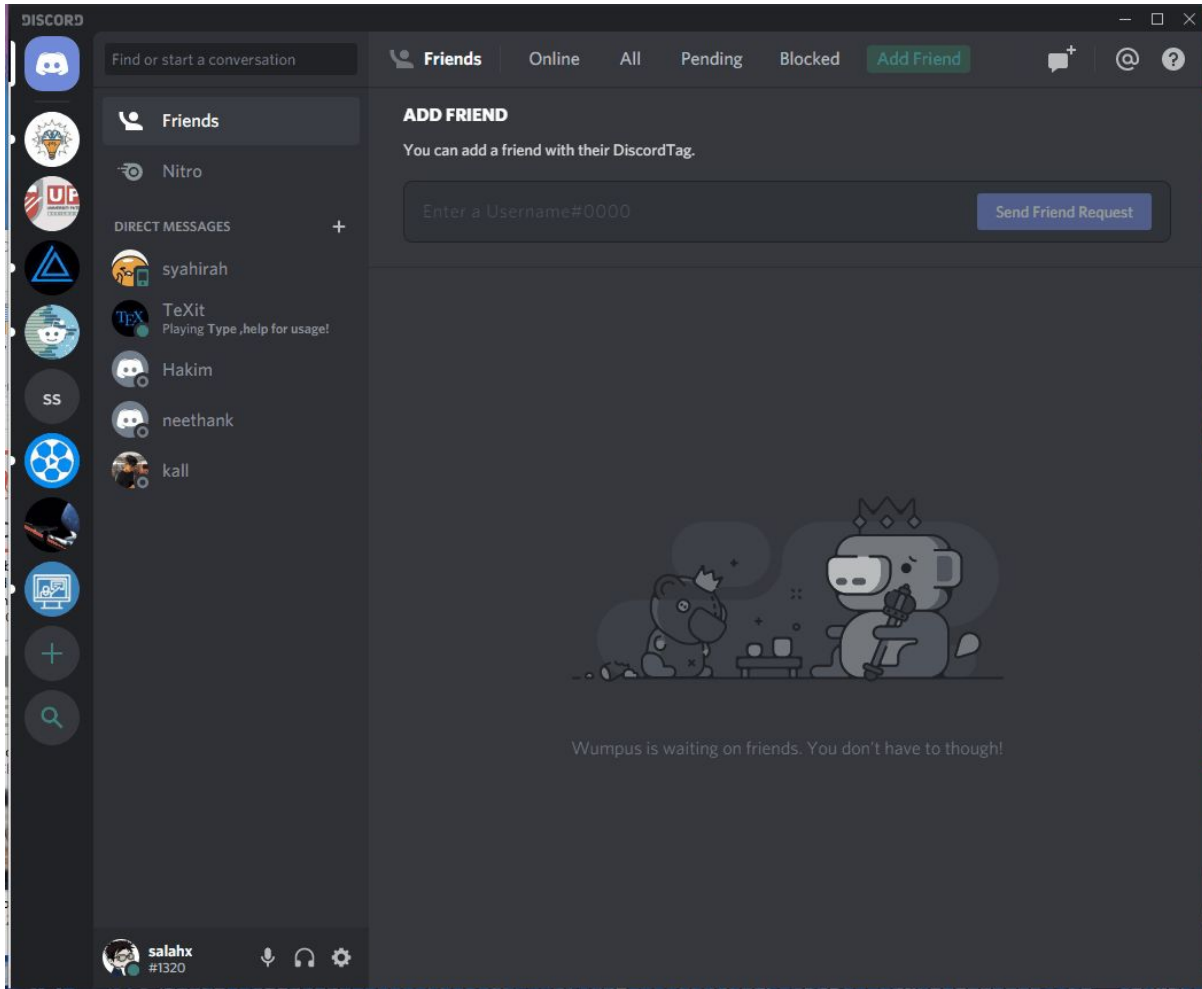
DISCORD

SS

Find or start a conversation

Friends

Nitro

DIRECT MESSAGES +

syahirah

TeXit
Playing Type ,help for usage!

Hakim

neethank

kall

salahx
#1320

Friends Online All Pending Blocked Add Friend

ADD FRIEND

You can add a friend with their DiscordTag.

Enter a Username#0000

Send Friend Request

Wumpus is waiting on friends. You don't have to though!